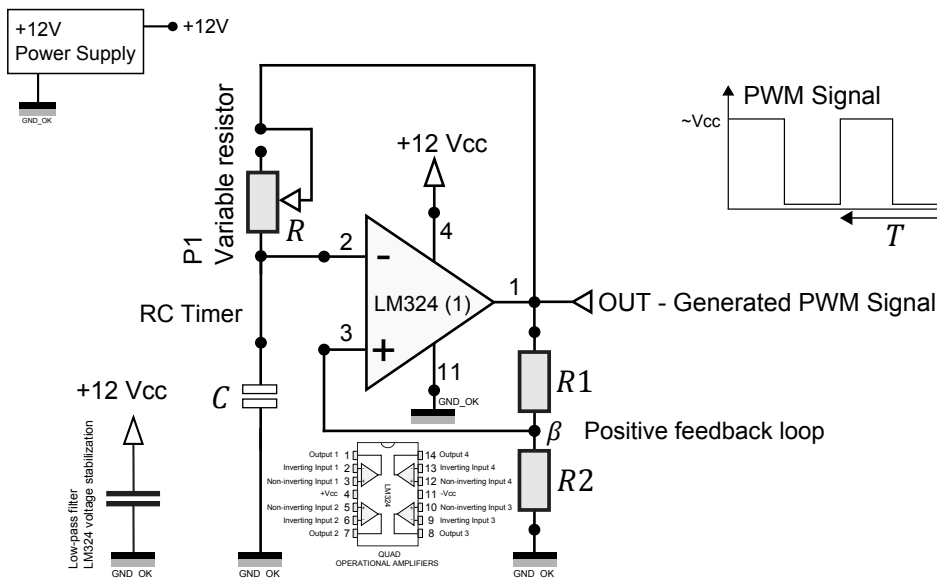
+12V Power Supply

+12V

GND_OK

P1 Variable resistor

$R$

+12 Vcc

PWM Signal

~Vcc

$T$

2

-

4

LM324 (1)

1

OUT - Generated PWM Signal

RC Timer

3

+

11

GND_OK

$R1$

+12 Vcc

$C$

$\beta$

Positive feedback loop

Output 1 1
Inverting Input 1 2
Non-inverting Input 1 3
+Vcc 4
Non-inverting Input 2 5
Inverting Input 2 6
Output 2 7

14 Output 4
13 Inverting Input 4
12 Non-inverting Input 4
11 -Vcc
10 Non-inverting Input 3
9 Inverting Input 3
8 Output 3

LM324

QUAD OPERATIONAL AMPLIFIERS

$R2$

Low-pass filter LM324 voltage stabilization

GND OK

GND OK

GND OK